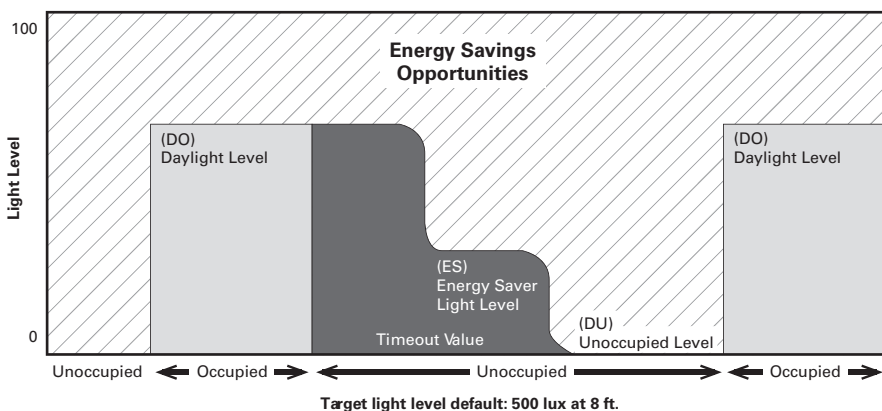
100

Light Level

0

Energy Savings Opportunities

(DO)
Daylight Level

(ES)
Energy Saver
Light Level

Timeout Value

(DU)
Unoccupied Level

(DO)
Daylight Level

Unoccupied ← Occupied → ← Unoccupied → ← Occupied →

Target light level default: 500 lux at 8 ft.